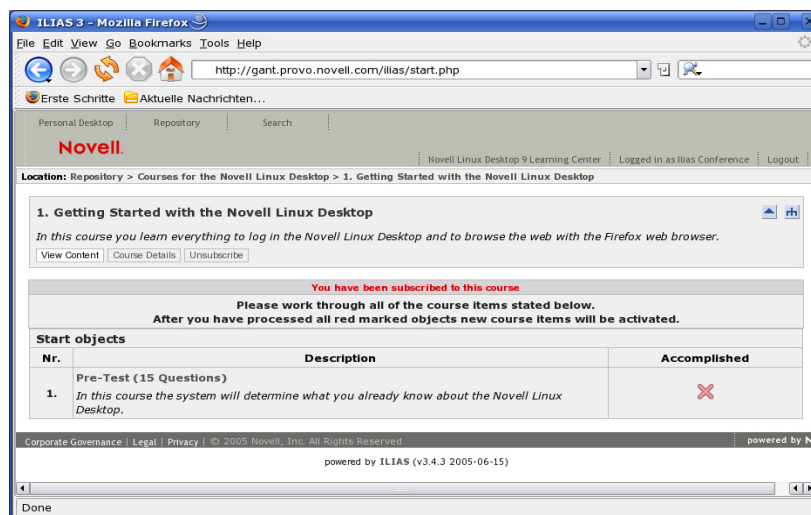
ILIAS 3 - Mozilla Firefox

File Edit View Go Bookmarks Tools Help

http://gant.provo.novell.com/ilias/start.php

Erste Schritte Aktuelle Nachrichten...

Personal Desktop | Repository | Search

Novell.

Novell Linux Desktop 9 Learning Center | Logged in as Ilias Conference | Logout

Location: Repository > Courses for the Novell Linux Desktop > 1. Getting Started with the Novell Linux Desktop

1. Getting Started with the Novell Linux Desktop

In this course you learn everything to log in the Novell Linux Desktop and to browse the web with the Firefox web browser.

View Content | Course Details | Unsubscribe

You have been subscribed to this course

Please work through all of the course items stated below.
After you have processed all red marked objects new course items will be activated.

Start objects

| Nr. | Description | Accomplished |
|---|---|---|
| 1. | Pre-Test (15 Questions) In this course the system will determine what you already know about the Novell Linux Desktop. | |

Corporate Governance | Legal | Privacy | © 2005 Novell, Inc. All Rights Reserved

powered by N

powered by ILIAS (v3.4.3 2005-06-15)

Done